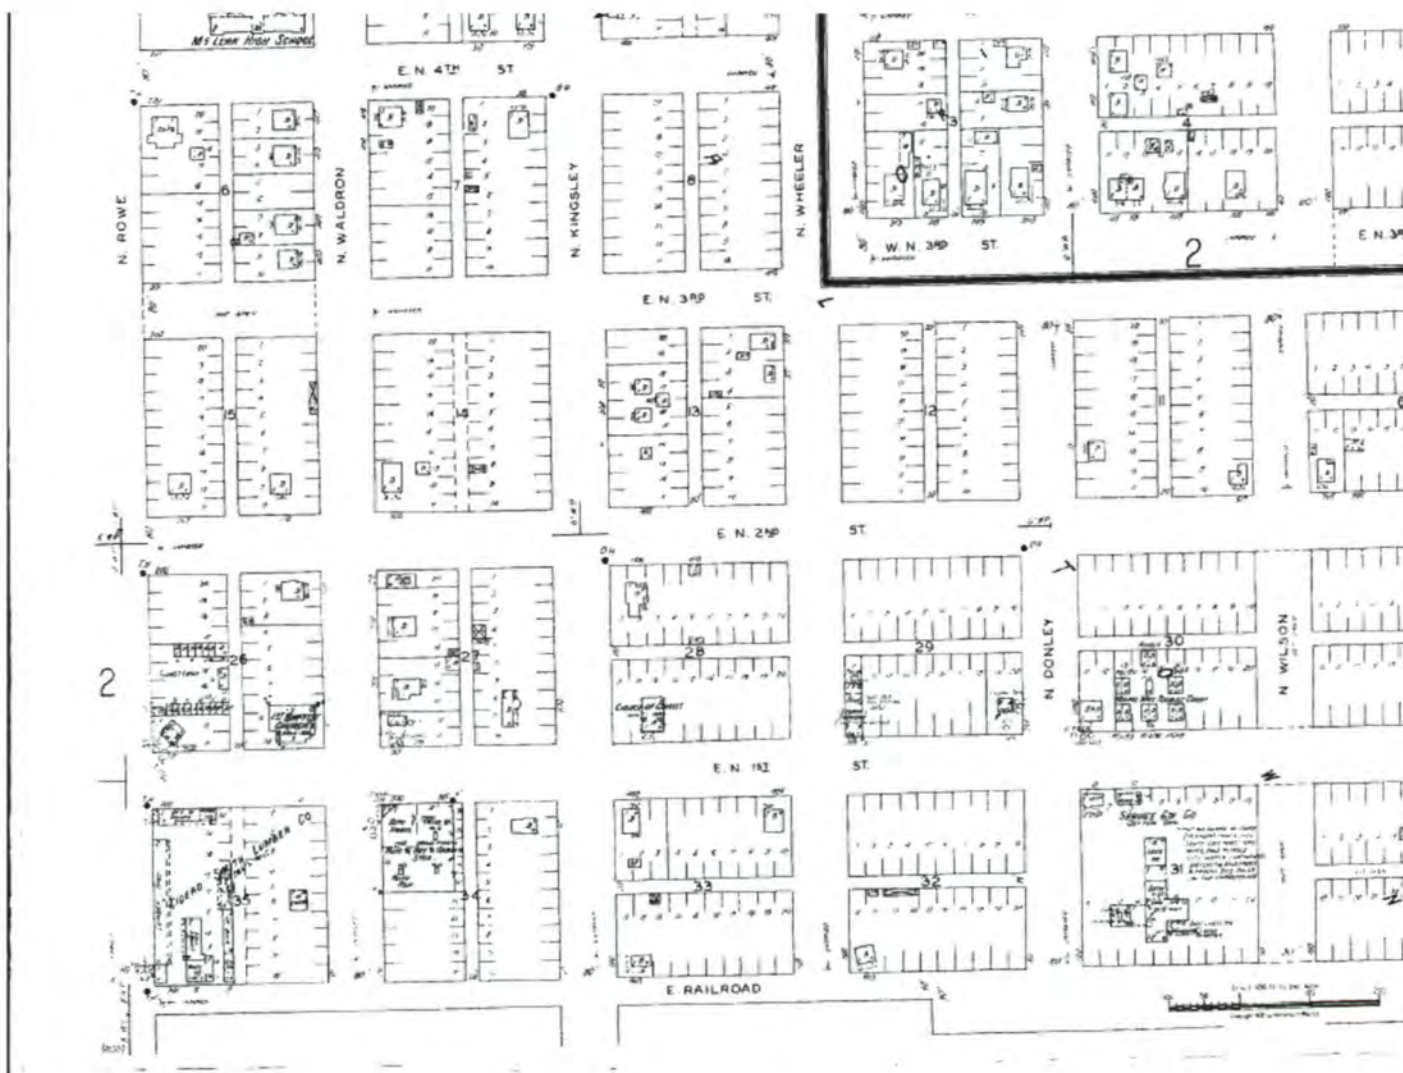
McLEAN HIGH SCHOOL

E. N. 4TH ST.

N. ROWE

N. WALDRON

N. KINGSLEY

N. WHEELER

6

7

8

3

4

W. N. 3RD ST.

2

E. N. 3RD

E. N. 3RD ST.

15

14

13

12

E. N. 2ND ST.

2

26

27

28

29

30

N. DONLEY

N. WILSON

CHURCH OF CHRIST

E. N. 1ST ST.

LUMBER CO.

35

34

33

32

31

E. RAILROAD